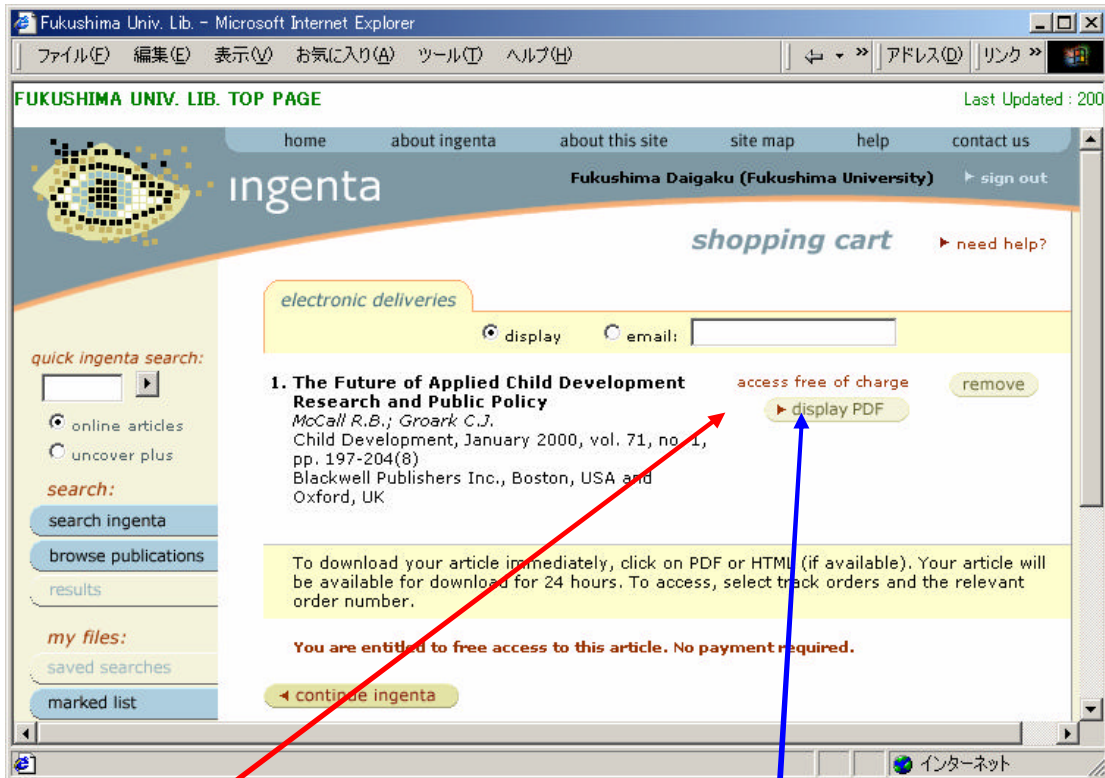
Fukushima Univ. Lib. - Microsoft Internet Explorer

ファイル(F) 編集(E) 表示(V) お気に入り(A) ツール(T) ヘルプ(H)

アドレス(D) リンク »

FUKUSHIMA UNIV. LIB. TOP PAGE

Last Updated : 200

home about ingenta about this site site map help contact us

ingenta

Fukushima Daigaku (Fukushima University)

sign out

shopping cart

need help?

electronic deliveries

display email:

quick ingenta search:

online articles

uncover plus

search:

search ingenta

browse publications

results

my files:

saved searches

marked list

1. The Future of Applied Child Development Research and Public Policy

McCall R.B.; Groark C.J.

Child Development, January 2000, vol. 71, no. 1, pp. 197-204(8)

Blackwell Publishers Inc., Boston, USA and Oxford, UK

access free of charge

display PDF

remove

To download your article immediately, click on PDF or HTML (if available). Your article will be available for download for 24 hours. To access, select track orders and the relevant order number.

You are entitled to free access to this article. No payment required.

continue ingenta

インターネット